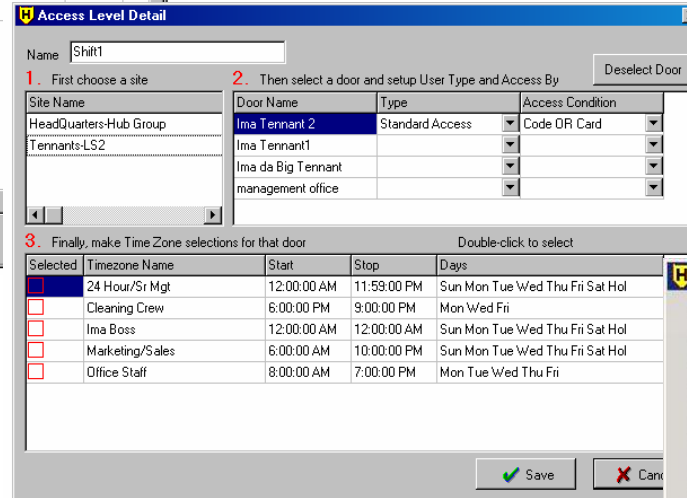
Access Level Detail

Name Shift1

Deselect Door

1. First choose a site

| Site Name |
|---|
| HeadQuarters-Hub Group |
| Tennants-LS2 |

2. Then select a door and setup User Type and Access By

| Door Name | Type | Access Condition |
|---|---|---|
| Ima Tennant 2 | Standard Access | Code OR Card |
| Ima Tennant1 | | |
| Ima da Big Tennant | | |
| management office | | |

3. Finally, make Time Zone selections for that door

Double-click to select

| Selected | Timezone Name | Start | Stop | Days |
|---|---|---|---|---|
| | 24 Hour/Sr Mgt | 12:00:00 AM | 11:59:00 PM | Sun Mon Tue Wed Thu Fri Sat Hol |
| | Cleaning Crew | 6:00:00 PM | 9:00:00 PM | Mon Wed Fri |
| | Ima Boss | 12:00:00 AM | 12:00:00 AM | Sun Mon Tue Wed Thu Fri Sat Hol |
| | Marketing/Sales | 6:00:00 AM | 10:00:00 PM | Sun Mon Tue Wed Thu Fri Sat Hol |
| | Office Staff | 8:00:00 AM | 7:00:00 PM | Mon Tue Wed Thu Fri |

Save

Canc